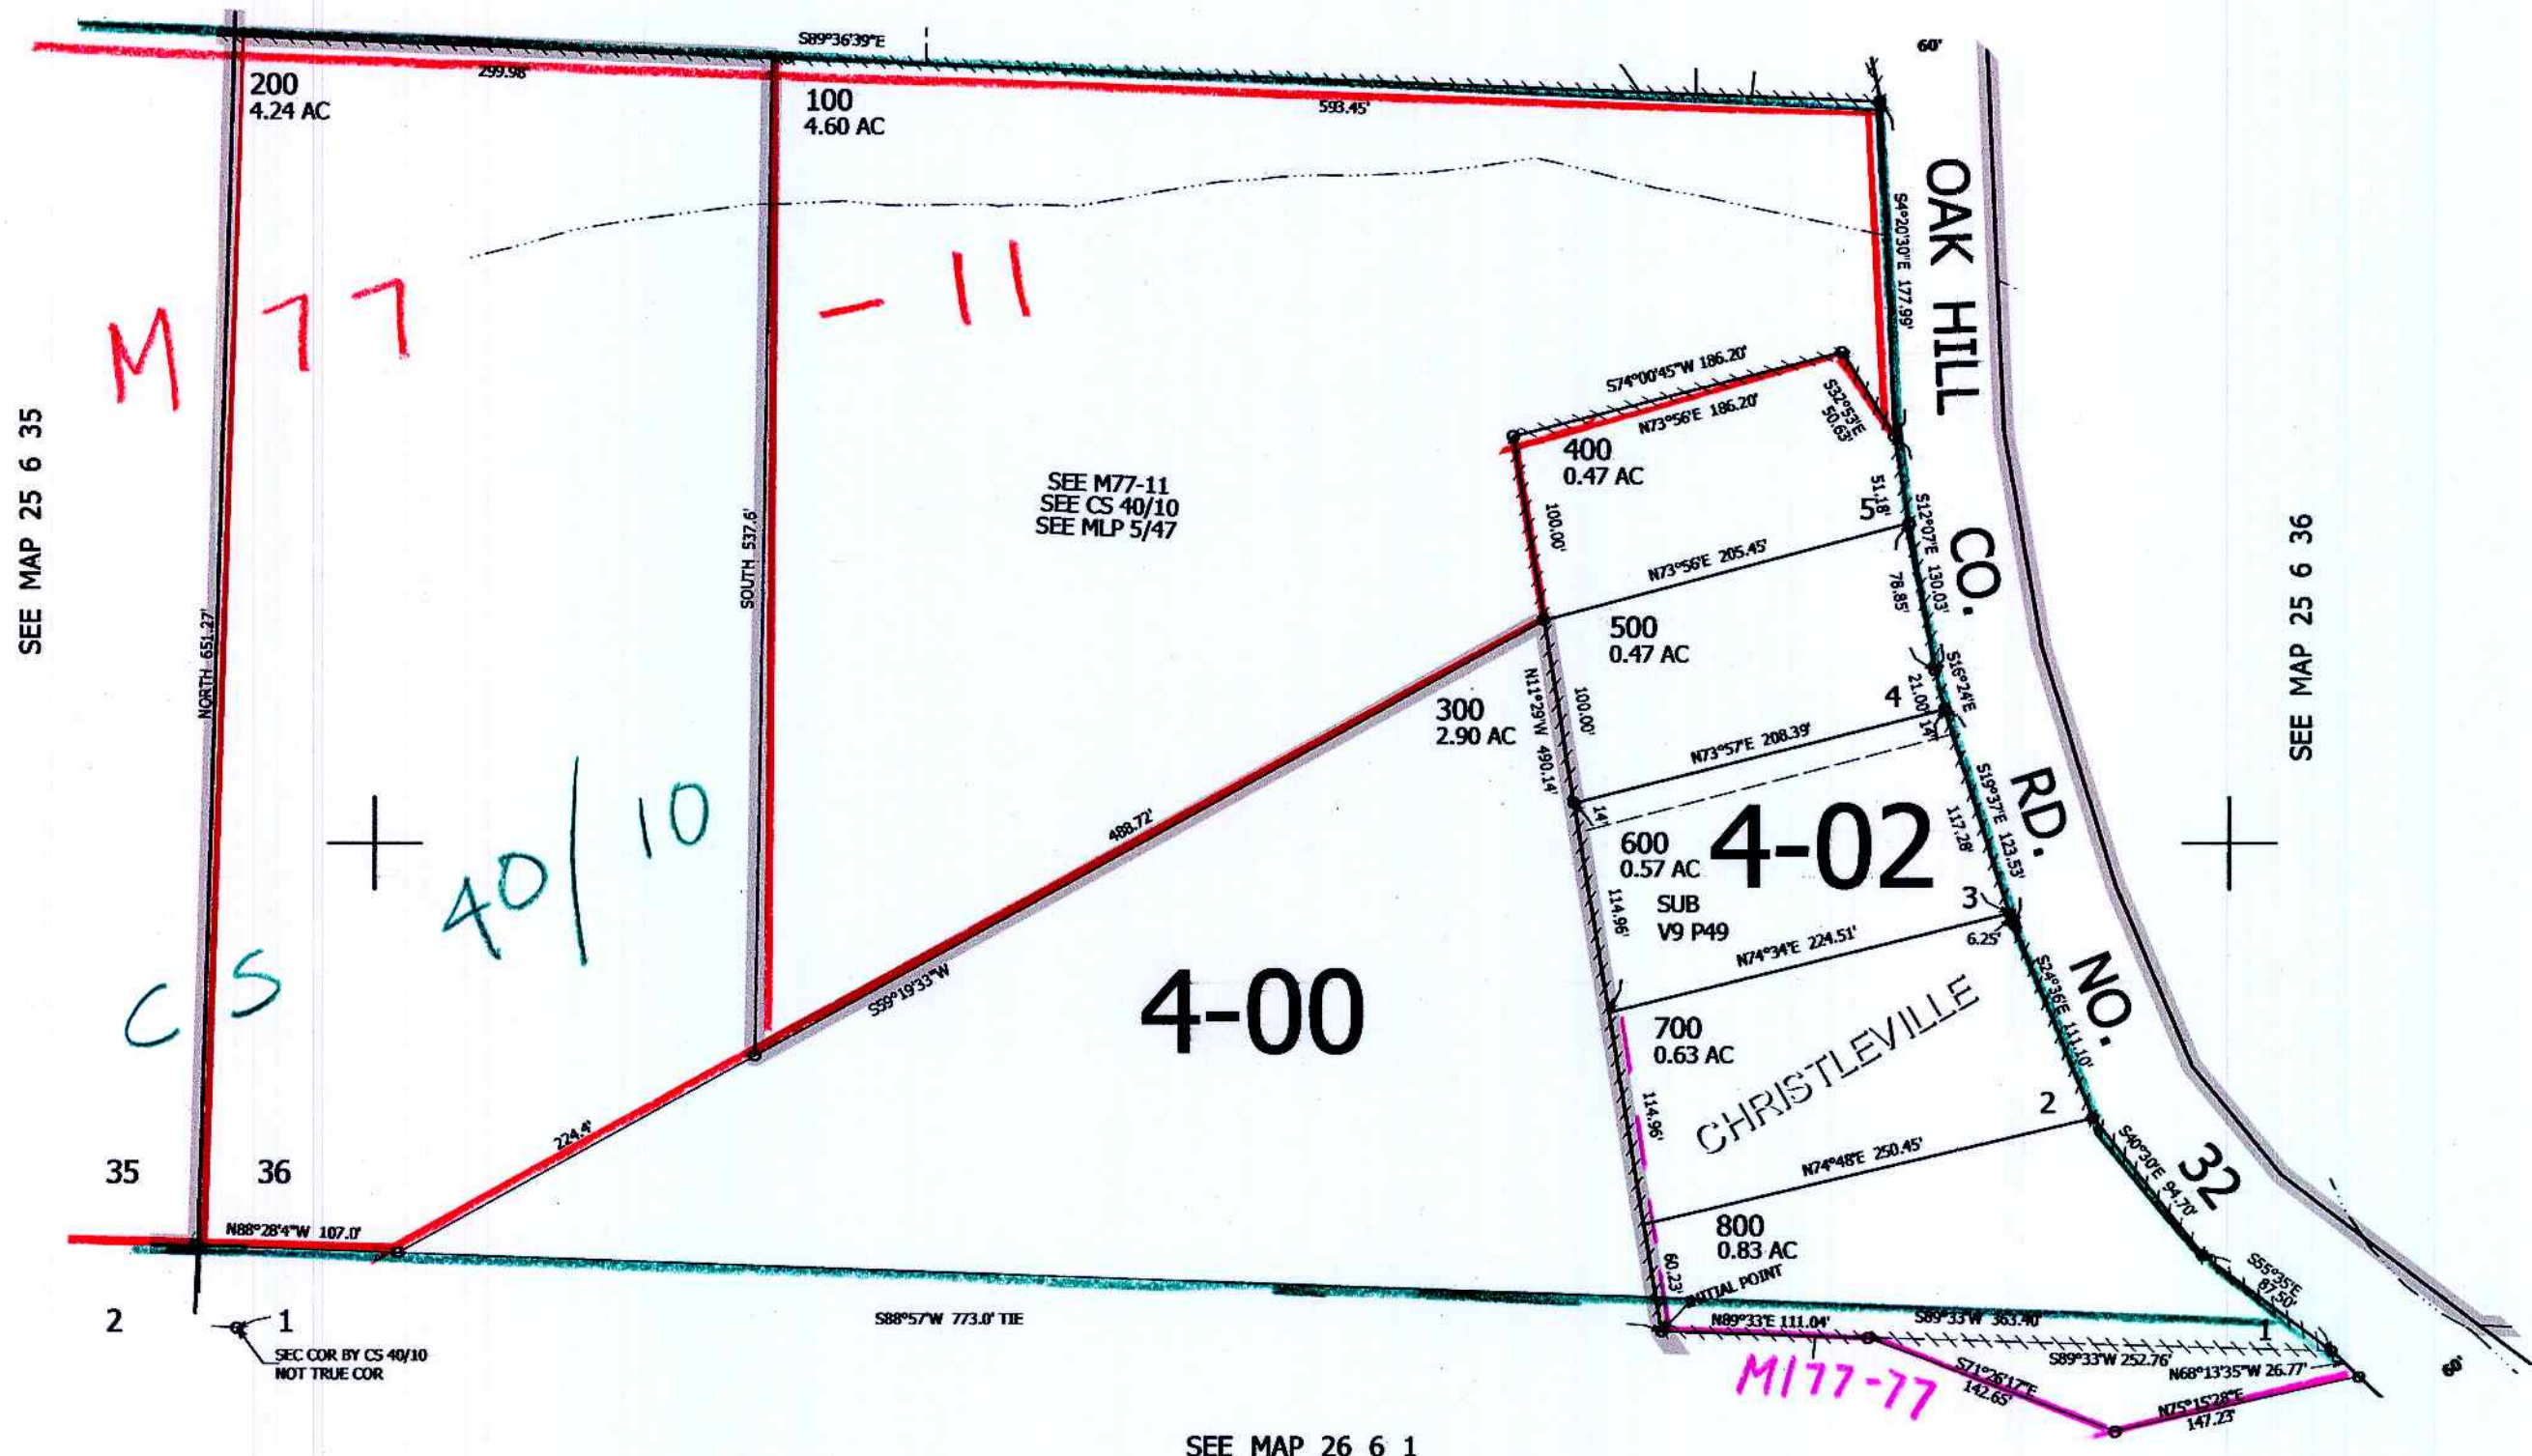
S89°36'39"E
299.98'
60'
200
4.24 AC
100
4.60 AC
593.45'
OAK HILL CO. RD. NO. 32
S4°20'30"E 177.99'
M 77 — 11
S74°00'45"W 186.20'
N73°56'E 186.20'
S32°53'E 50.63'
400
0.47 AC
SEE M77-11
SEE CS 40/10
SEE MLP 5/47
SEE MAP 25 6 35
SEE MAP 25 6 36
100.00'
51.18'
5
S12°07'E 130.03'
SOUTH 537.6'
NORTH 651.27'
N73°56'E 205.45'
78.85'
500
0.47 AC
S16°24'E
300
2.90 AC
N11°29'W 490.14'
100.00'
4
21.00'
14'
N73°57'E 208.39'
S19°37'E 123.53'
14'
117.28'
488.72'
600
0.57 AC
4-02
SUB
V9 P49
3
40/10
114.96'
N74°34'E 224.51'
6.25'
S24°36'E 111.10'
CS
S59°19'33"W
4-00
700
0.63 AC
CHRISTLEVILLE
2
114.96'
224.4'
N74°48'E 250.45'
S40°30'E 94.70'
35
36
N88°28'4"W 107.0'
800
0.83 AC
60.23'
INITIAL POINT
S55°35'E 87.50'
2
1
S88°57'W 773.0' TIE
N89°33'E 111.04'
S89°33'W 363.40'
1
SEC COR BY CS 40/10
NOT TRUE COR
M177-77
S71°26'17"E 142.65'
S89°33'W 252.76'
N68°13'35"W 26.77'
N75°15'28"E 147.23'
60'
SEE MAP 26 6 1